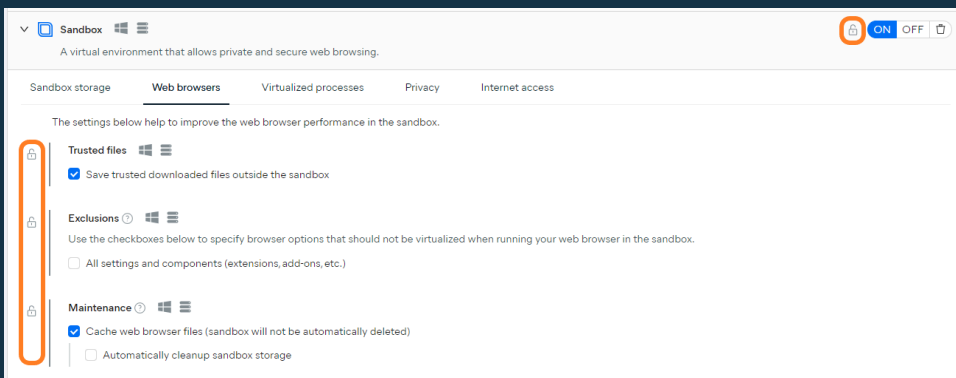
Sandbox

A virtual environment that allows private and secure web browsing.

ON OFF

Sandbox storage | Web browsers | Virtualized processes | Privacy | Internet access

The settings below help to improve the web browser performance in the sandbox.

Trusted files

Save trusted downloaded files outside the sandbox

Exclusions

Use the checkboxes below to specify browser options that should not be virtualized when running your web browser in the sandbox.

All settings and components (extensions, add-ons, etc.)

Maintenance

Cache web browser files (sandbox will not be automatically deleted)

Automatically cleanup sandbox storage